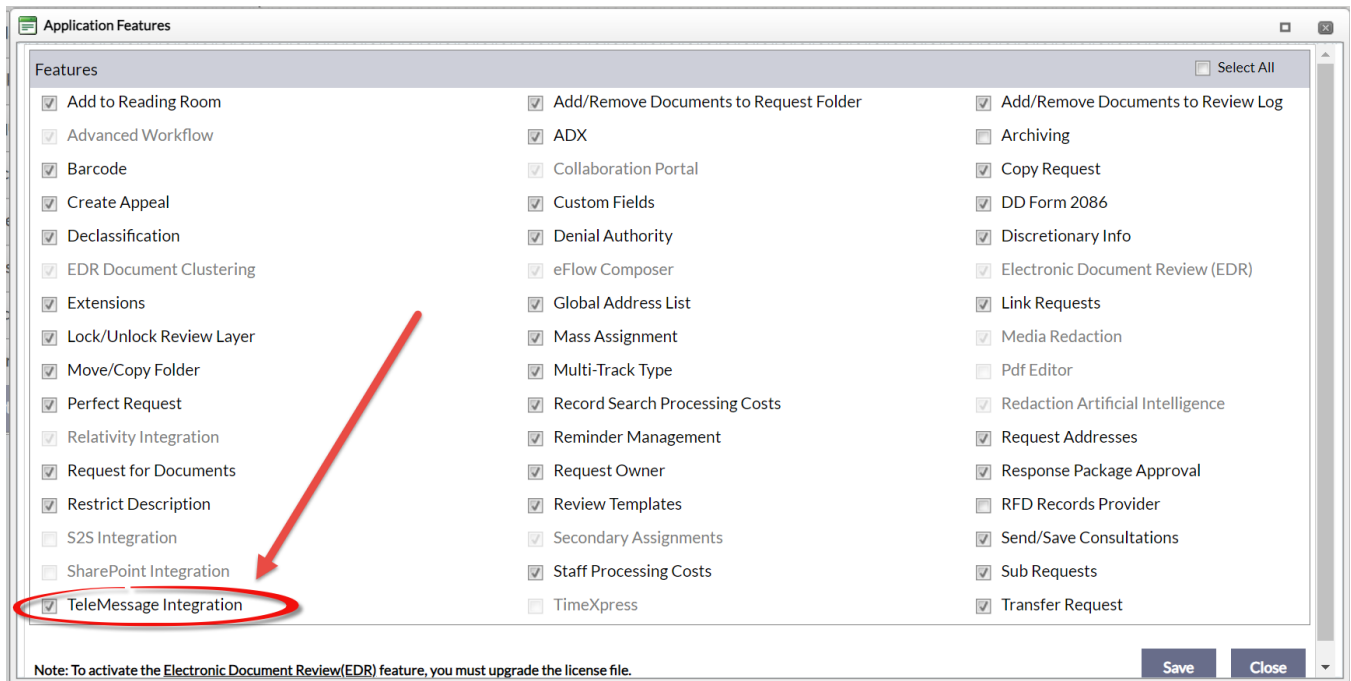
Application Features

Features

Select All

Add to Reading Room
Advanced Workflow
Barcode
Create Appeal
Declassification
EDR Document Clustering
Extensions
Lock/Unlock Review Layer
Move/Copy Folder
Perfect Request
Relativity Integration
Request for Documents
Restrict Description
S2S Integration
SharePoint Integration
TeleMessage Integration

Add/Remove Documents to Request Folder
ADX
Collaboration Portal
Custom Fields
Denial Authority
eFlow Composer
Global Address List
Mass Assignment
Multi-Track Type
Record Search Processing Costs
Reminder Management
Request Owner
Review Templates
Secondary Assignments
Staff Processing Costs
TimeXpress

Add/Remove Documents to Review Log
Archiving
Copy Request
DD Form 2086
Discretionary Info
Electronic Document Review (EDR)
Link Requests
Media Redaction
Pdf Editor
Redaction Artificial Intelligence
Request Addresses
Response Package Approval
RFD Records Provider
Send/Save Consultations
Sub Requests
Transfer Request

Note: To activate the Electronic Document Review(EDR) feature, you must upgrade the license file.

Save
Close